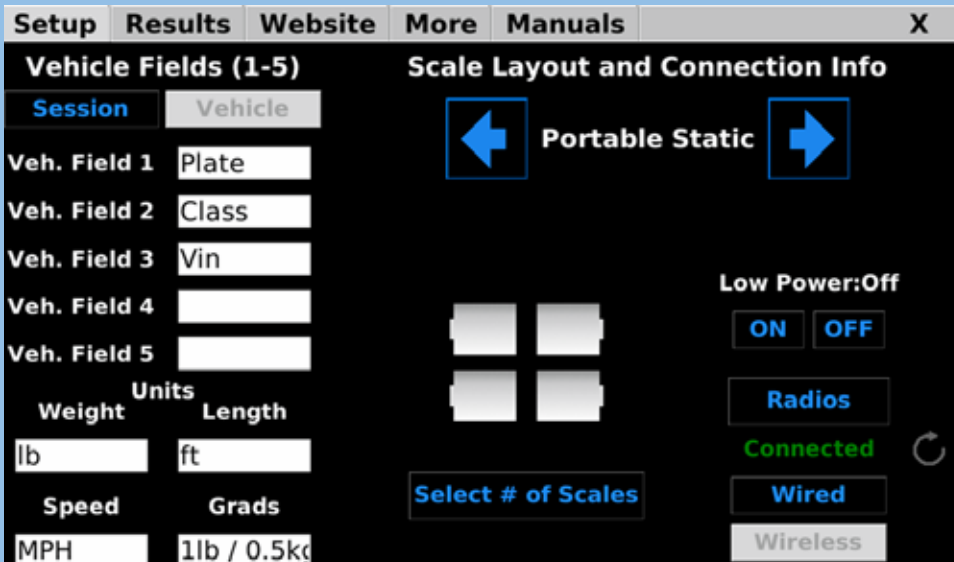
Setup Results Website More Manuals X

Vehicle Fields (1-5)

Session Vehicle

Veh. Field 1 Plate

Veh. Field 2 Class

Veh. Field 3 Vin

Veh. Field 4

Veh. Field 5

Units

Weight Length

lb ft

Speed Grads

MPH 1lb / 0.5k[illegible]

Scale Layout and Connection Info

Portable Static

Low Power:Off

ON OFF

Radios

Connected

Wired

Wireless

Select # of Scales